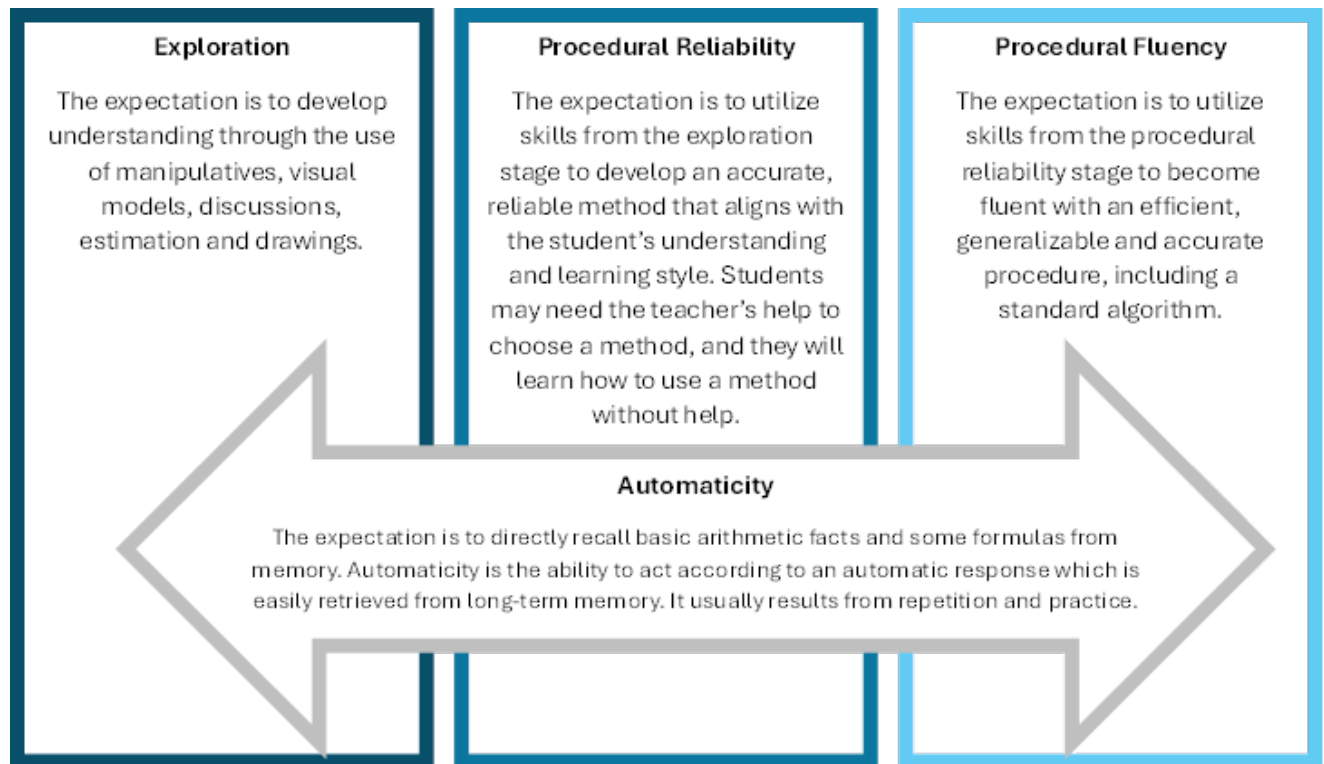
Exploration

The expectation is to develop understanding through the use of manipulatives, visual models, discussions, estimation and drawings.

Procedural Reliability

The expectation is to utilize skills from the exploration stage to develop an accurate, reliable method that aligns with the student's understanding and learning style. Students may need the teacher's help to choose a method, and they will learn how to use a method without help.

Procedural Fluency

The expectation is to utilize skills from the procedural reliability stage to become fluent with an efficient, generalizable and accurate procedure, including a standard algorithm.

Automaticity

The expectation is to directly recall basic arithmetic facts and some formulas from memory. Automaticity is the ability to act according to an automatic response which is easily retrieved from long-term memory. It usually results from repetition and practice.